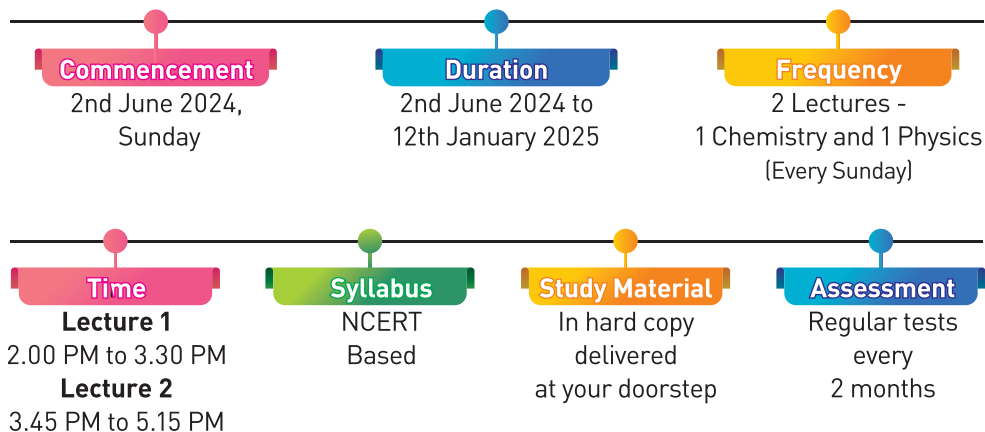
Commencement
2nd June 2024, Sunday

Duration
2nd June 2024 to 12th January 2025

Frequency
2 Lectures - 1 Chemistry and 1 Physics (Every Sunday)

Time
**Lecture 1**
2.00 PM to 3.30 PM
**Lecture 2**
3.45 PM to 5.15 PM

Syllabus
NCERT Based

Study Material
In hard copy delivered at your doorstep

Assessment
Regular tests every 2 months